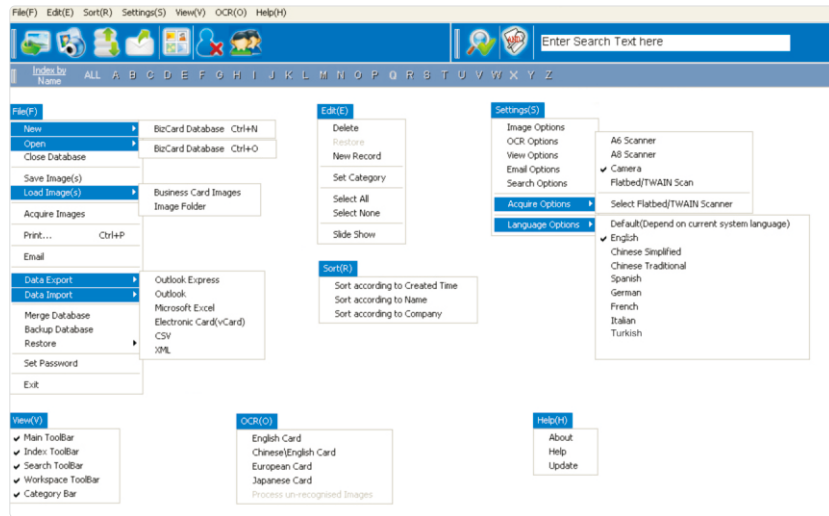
File(F) Edit(E) Sort(R) Settings(S) View(V) OCR(O) Help(H)

Enter Search Text here

Index by Name ALL A B C D E F G H I J K L M N O P Q R S T U V W X Y Z

File(F)
New
Open
Close Database
Save Image(s)
Load Image(s)
Acquire Images
Print... Ctrl+P
Email
Data Export
Data Import
Merge Database
Backup Database
Restore
Set Password
Exit

BizCard Database Ctrl+N
BizCard Database Ctrl+O

Business Card Images
Image Folder

Outlook Express
Outlook
Microsoft Excel
Electronic Card(vCard)
CSV
XML

Edit(E)
Delete
Restore
New Record
Set Category
Select All
Select None
Slide Show

Sort(R)
Sort according to Created Time
Sort according to Name
Sort according to Company

Settings(S)
Image Options
OCR Options
View Options
Email Options
Search Options
Acquire Options
Language Options

A6 Scanner
A8 Scanner
Camera
Flatbed/TWAIN Scan
Select Flatbed/TWAIN Scanner

Default(Depend on current system language)
English
Chinese Simplified
Chinese Traditional
Spanish
German
French
Italian
Turkish

View(V)
Main ToolBar
Index ToolBar
Search ToolBar
Workspace ToolBar
Category Bar

OCR(O)
English Card
Chinese\English Card
European Card
Japanese Card
Process un-recognised Images

Help(H)
About
Help
Update